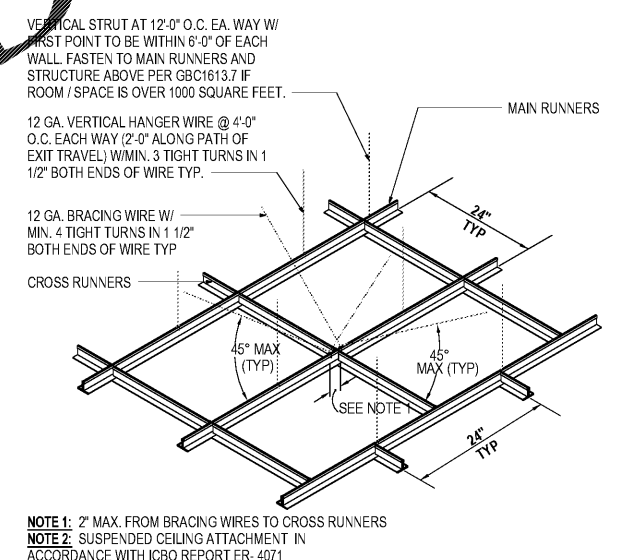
VERTICAL STRUT AT 12'-0" O.C. EA. WAY W/ FIRST POINT TO BE WITHIN 6'-0" OF EACH WALL. FASTEN TO MAIN RUNNERS AND STRUCTURE ABOVE PER GBC1613.7 IF ROOM / SPACE IS OVER 1000 SQUARE FEET.

MAIN RUNNERS

12 GA. VERTICAL HANGER WIRE @ 4'-0" O.C. EACH WAY (2'-0" ALONG PATH OF EXIT TRAVEL) W/MIN. 3 TIGHT TURNS IN 1 1/2" BOTH ENDS OF WIRE TYP.

24" TYP

12 GA. BRACING WIRE W/ MIN. 4 TIGHT TURNS IN 1 1/2" BOTH ENDS OF WIRE TYP

CROSS RUNNERS

45° MAX (TYP)

45° MAX (TYP)

SEE NOTE 1

24" TYP

NOTE 1: 2" MAX. FROM BRACING WIRES TO CROSS RUNNERS
NOTE 2: SUSPENDED CEILING ATTACHMENT IN ACCORDANCE WITH ICBO REPORT FR- 4071